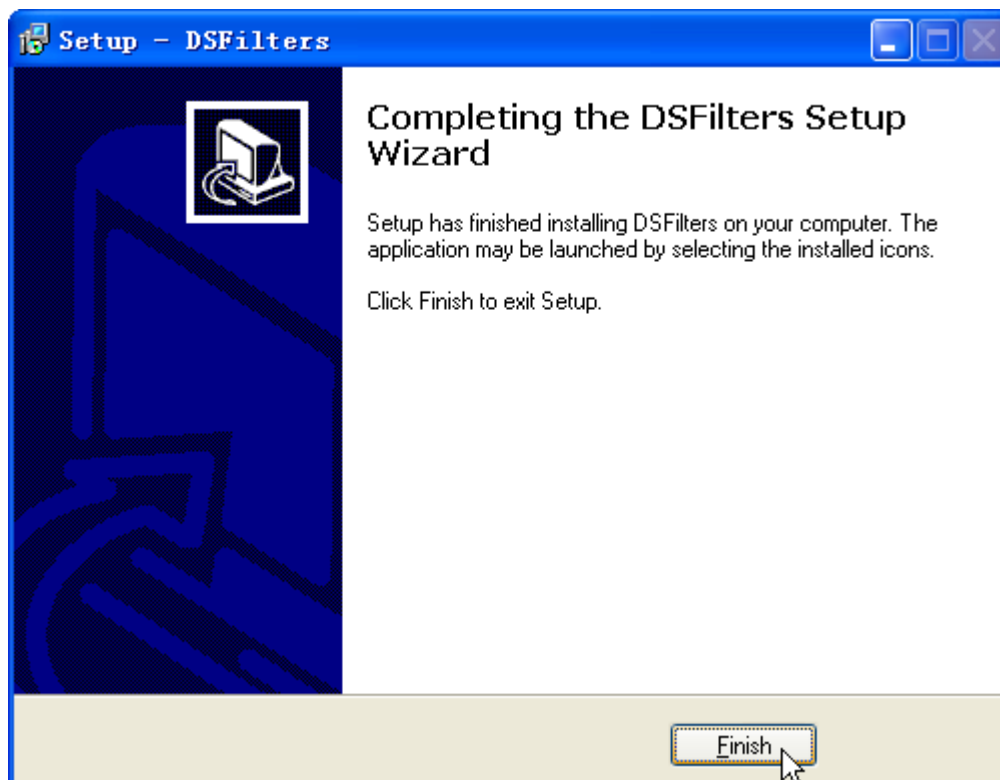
Setup - DSFilters

Completing the DSFilters Setup Wizard

Setup has finished installing DSFilters on your computer. The application may be launched by selecting the installed icons.

Click Finish to exit Setup.

Finish